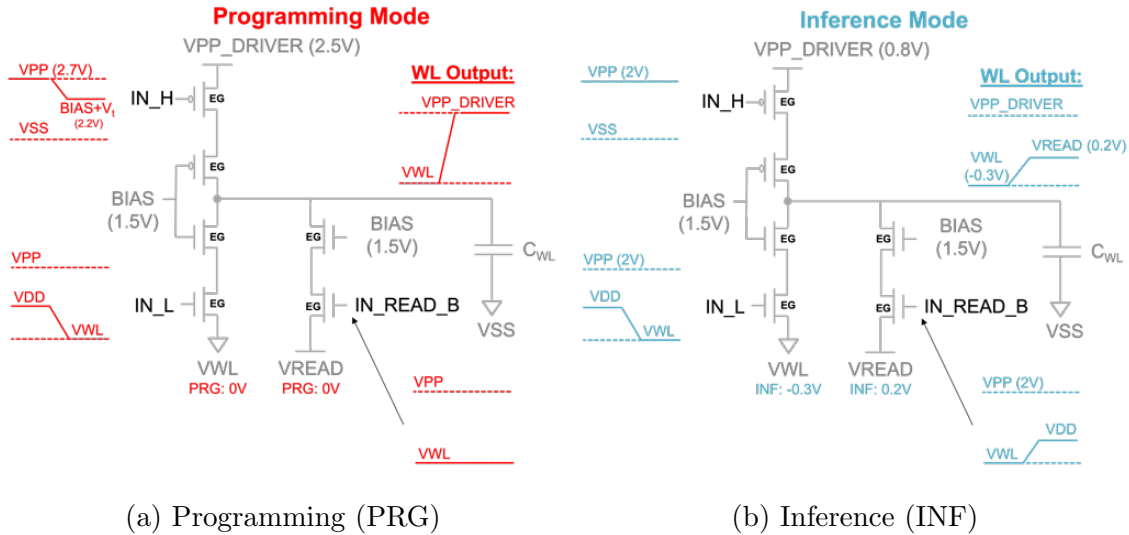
Programming Mode

VPP_DRIVER (2.5V)

VPP (2.7V)
BIAS+$V_t$ (2.2V)
VSS

IN_H
EG
EG
BIAS (1.5V)
EG
EG
IN_L

WL Output:
VPP_DRIVER
VWL

BIAS (1.5V)
EG
EG
IN_READ_B
$C_{WL}$
VSS

VPP
VDD
VWL

VWL
PRG: 0V
VREAD
PRG: 0V

VPP
VWL

(a) Programming (PRG)

Inference Mode

VPP_DRIVER (0.8V)

VPP (2V)
VSS

IN_H
EG
EG
BIAS (1.5V)
EG
EG
IN_L

WL Output:
VPP_DRIVER
VWL (-0.3V)
VREAD (0.2V)

BIAS (1.5V)
EG
EG
IN_READ_B
$C_{WL}$
VSS

VPP (2V)
VDD
VWL

VWL
INF: -0.3V
VREAD
INF: 0.2V

VPP (2V)
VDD
VWL

(b) Inference (INF)